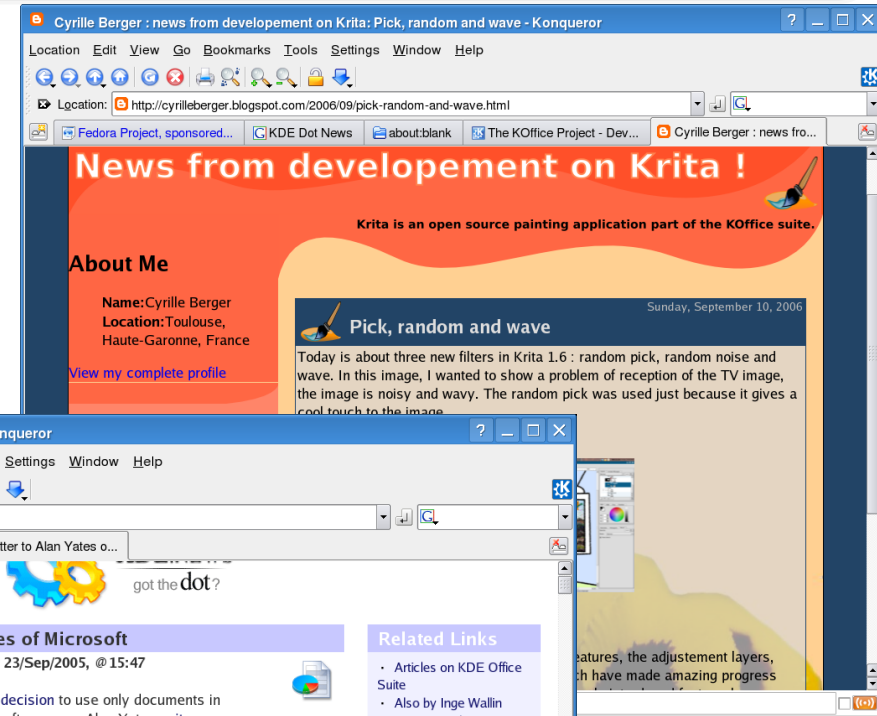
Cyrille Berger : news from developement on Krita: Pick, random and wave - Konqueror

Location Edit View Go Bookmarks Tools Settings Window Help

Location: http://cyrilleberger.blogspot.com/2006/09/pick-random-and-wave.html

Fedora Project, sponsored... KDE Dot News about:blank The KOffice Project - Dev... Cyrille Berger : news fro...

News from developement on Krita !

Krita is an open source painting application part of the KOffice suite.

About Me

Name:Cyrille Berger
Location:Toulouse, Haute-Garonne, France

View my complete profile

Sunday, September 10, 2006

Pick, random and wave

Today is about three new filters in Krita 1.6 : random pick, random noise and wave. In this image, I wanted to show a problem of reception of the TV image, the image is noisy and wavy. The random pick was used just because it gives a cool touch to the image.

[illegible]eatures, the adjustement layers, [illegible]ch have made amazing progress

nqueror

Settings Window Help

tter to Alan Yates o...

got the dot?

es of Microsoft

23/Sep/2005, @15:47

decision to use only documents in

Related Links

• Articles on KDE Office Suite
• Also by Inge Wallin